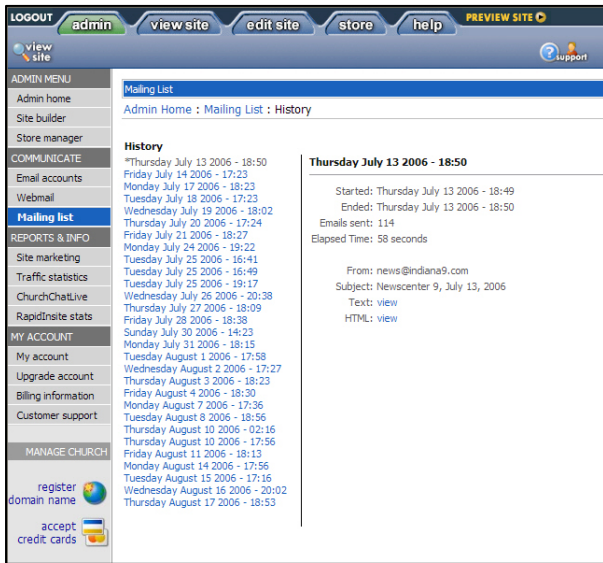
LOGOUT admin view site edit site store help PREVIEW SITE

view site

support

ADMIN MENU
Admin home
Site builder
Store manager
COMMUNICATE
Email accounts
Webmail
Mailing list
REPORTS & INFO
Site marketing
Traffic statistics
ChurchChatLive
RapidInsite stats
MY ACCOUNT
My account
Upgrade account
Billing information
Customer support

MANAGE CHURCH

register domain name

accept credit cards

Mailing List

Admin Home : Mailing List : History

History
*Thursday July 13 2006 - 18:50
Friday July 14 2006 - 17:23
Monday July 17 2006 - 18:23
Tuesday July 18 2006 - 17:23
Wednesday July 19 2006 - 18:02
Thursday July 20 2006 - 17:24
Friday July 21 2006 - 18:27
Monday July 24 2006 - 19:22
Tuesday July 25 2006 - 16:41
Tuesday July 25 2006 - 16:49
Tuesday July 25 2006 - 19:17
Wednesday July 26 2006 - 20:38
Thursday July 27 2006 - 18:09
Friday July 28 2006 - 18:38
Sunday July 30 2006 - 14:23
Monday July 31 2006 - 18:15
Tuesday August 1 2006 - 17:58
Wednesday August 2 2006 - 17:27
Thursday August 3 2006 - 18:23
Friday August 4 2006 - 18:30
Monday August 7 2006 - 17:36
Tuesday August 8 2006 - 18:56
Thursday August 10 2006 - 02:16
Thursday August 10 2006 - 17:56
Friday August 11 2006 - 18:13
Monday August 14 2006 - 17:56
Tuesday August 15 2006 - 17:16
Wednesday August 16 2006 - 20:02
Thursday August 17 2006 - 18:53

Thursday July 13 2006 - 18:50

Started: Thursday July 13 2006 - 18:49
Ended: Thursday July 13 2006 - 18:50
Emails sent: 114
Elapsed Time: 58 seconds

From: news@indiana9.com
Subject: Newscenter 9, July 13, 2006
Text: view
HTML: view